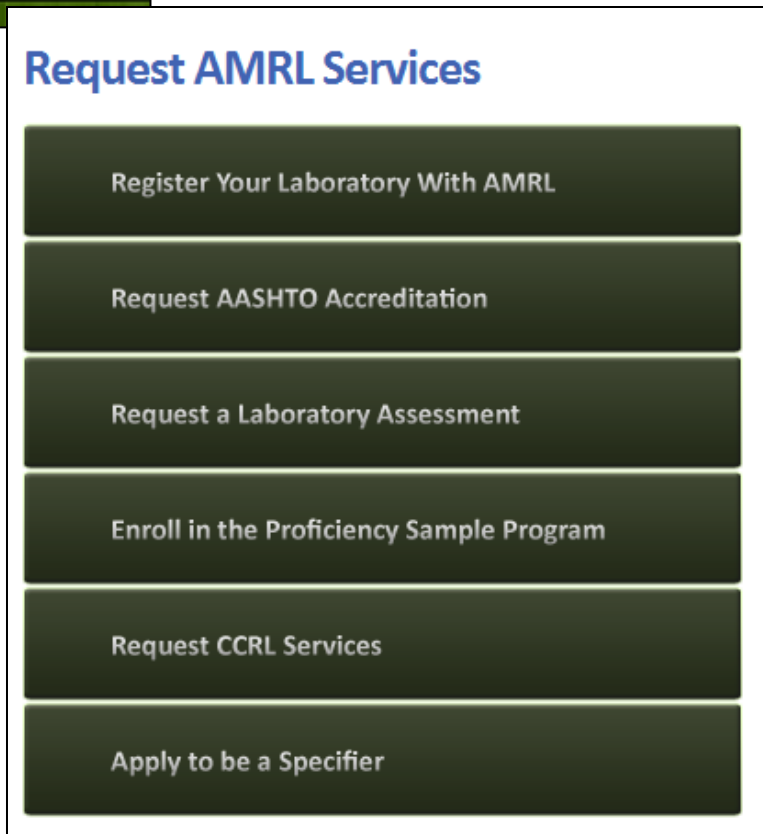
Request AMRL Services

Register Your Laboratory With AMRL

Request AASHTO Accreditation

Request a Laboratory Assessment

Enroll in the Proficiency Sample Program

Request CCRL Services

Apply to be a Specifier